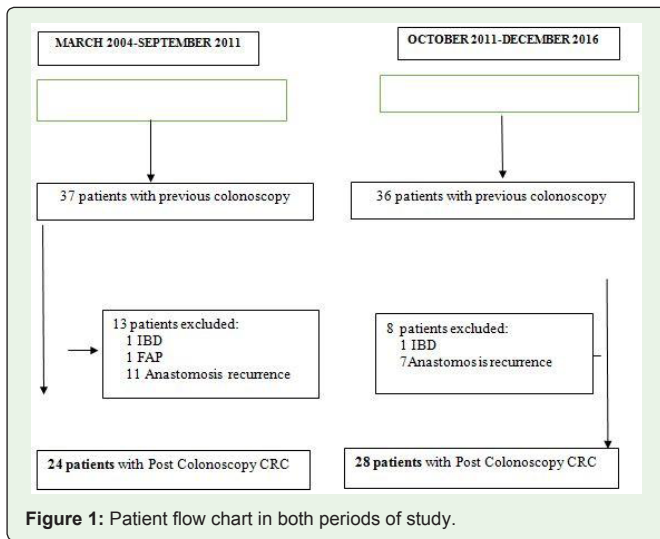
MARCH 2004-SEPTEMBER 2011

OCTOBER 2011-DECEMBER 2016

37 patients with previous colonoscopy

36 patients with previous colonoscopy

13 patients excluded:
1 IBD
1 FAP
11 Anastomosis recurrence

8 patients excluded:
1 IBD
7Anastomosis recurrence

24 patients with Post Colonoscopy CRC

28 patients with Post Colonoscopy CRC

Figure 1: Patient flow chart in both periods of study.